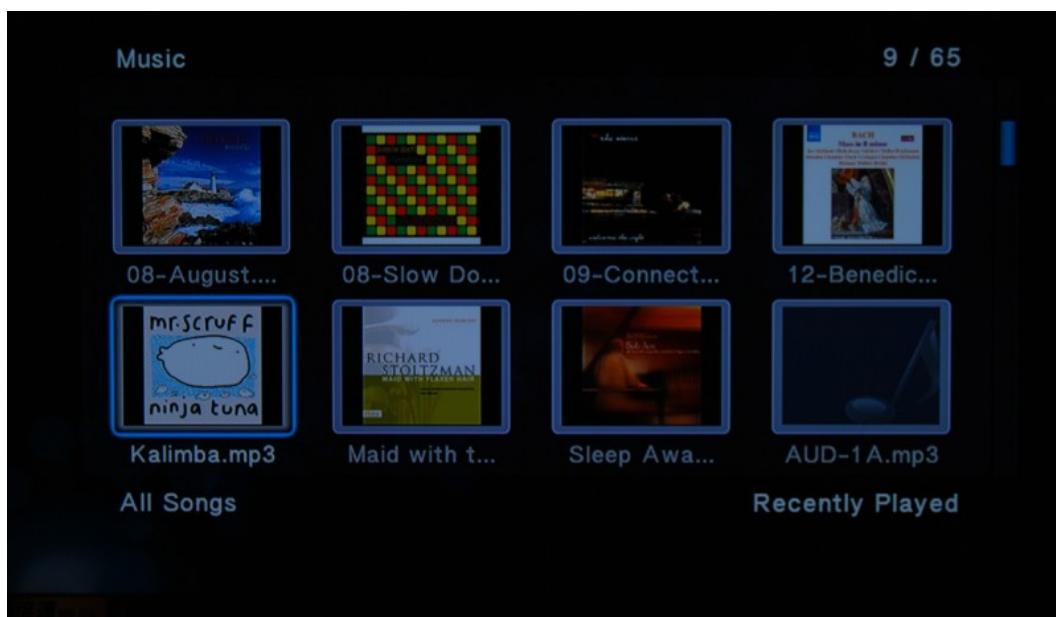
Music

9 / 65

08-August....

08-Slow Do...

09-Connect...

BACH
Mass in B minor

12-Benedic...

mr.scruff
ninja tuna

Kalimba.mp3

RICHARD STOLTZMAN
MAID WITH FLAXEN HAIR

Maid with t...

Sleep Awa...

AUD-1A.mp3

All Songs

Recently Played